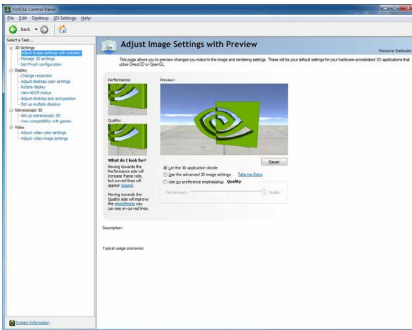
NVIDIA Control Panel

File Edit Desktop 3D Settings Help

Back

Select a Task...
3D Settings
Adjust image settings with preview
Manage 3D settings
Set PhysX configuration
Display
Change resolution
Adjust desktop color settings
Rotate display
View HDCP status
Adjust desktop size and position
Set up multiple displays
Stereoscopic 3D
Set up stereoscopic 3D
View compatibility with games
Video
Adjust video color settings
Adjust video image settings

Adjust Image Settings with Preview

Restore Defaults

The page allows you to preview changes you make to the image and rendering settings. These will be your default settings for your hardware accelerated 3D applications that utilize Direct3D or OpenGL.

Performance:

Preview:

Quality:

What do I look for?

Moving towards the Performance side will increase frame rate, but curved lines will appear jagged.

Moving towards the Quality side will improve the smoothness and can see on curved lines.

Pause

Let the 3D application decide

Use the advanced 3D image settings Take me there

Use my preference emphasizing: Quality

Performance Quality

Description:

Typical usage scenarios:

System Information